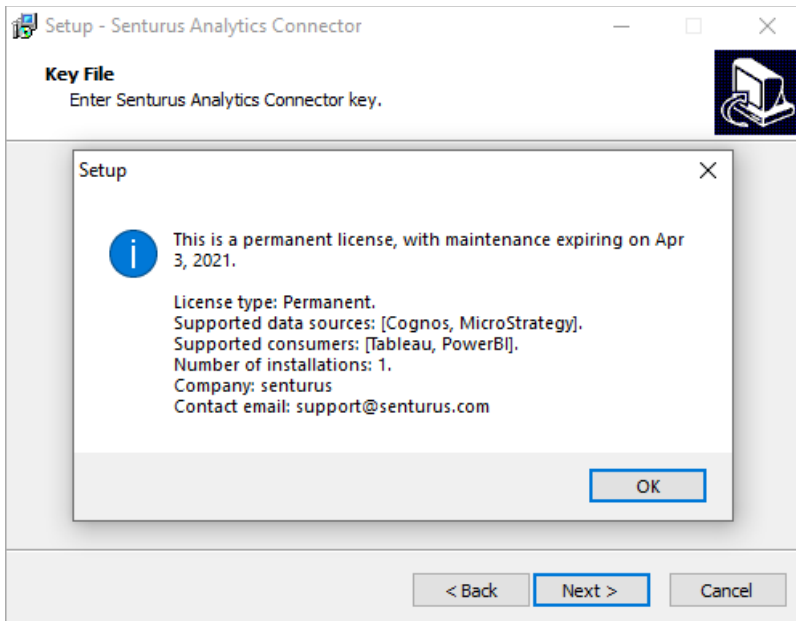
Setup - Senturus Analytics Connector

Key File
Enter Senturus Analytics Connector key.

Setup

This is a permanent license, with maintenance expiring on Apr 3, 2021.

License type: Permanent.
Supported data sources: [Cognos, MicroStrategy].
Supported consumers: [Tableau, PowerBI].
Number of installations: 1.
Company: senturus
Contact email: support@senturus.com

OK

< Back
Next >
Cancel